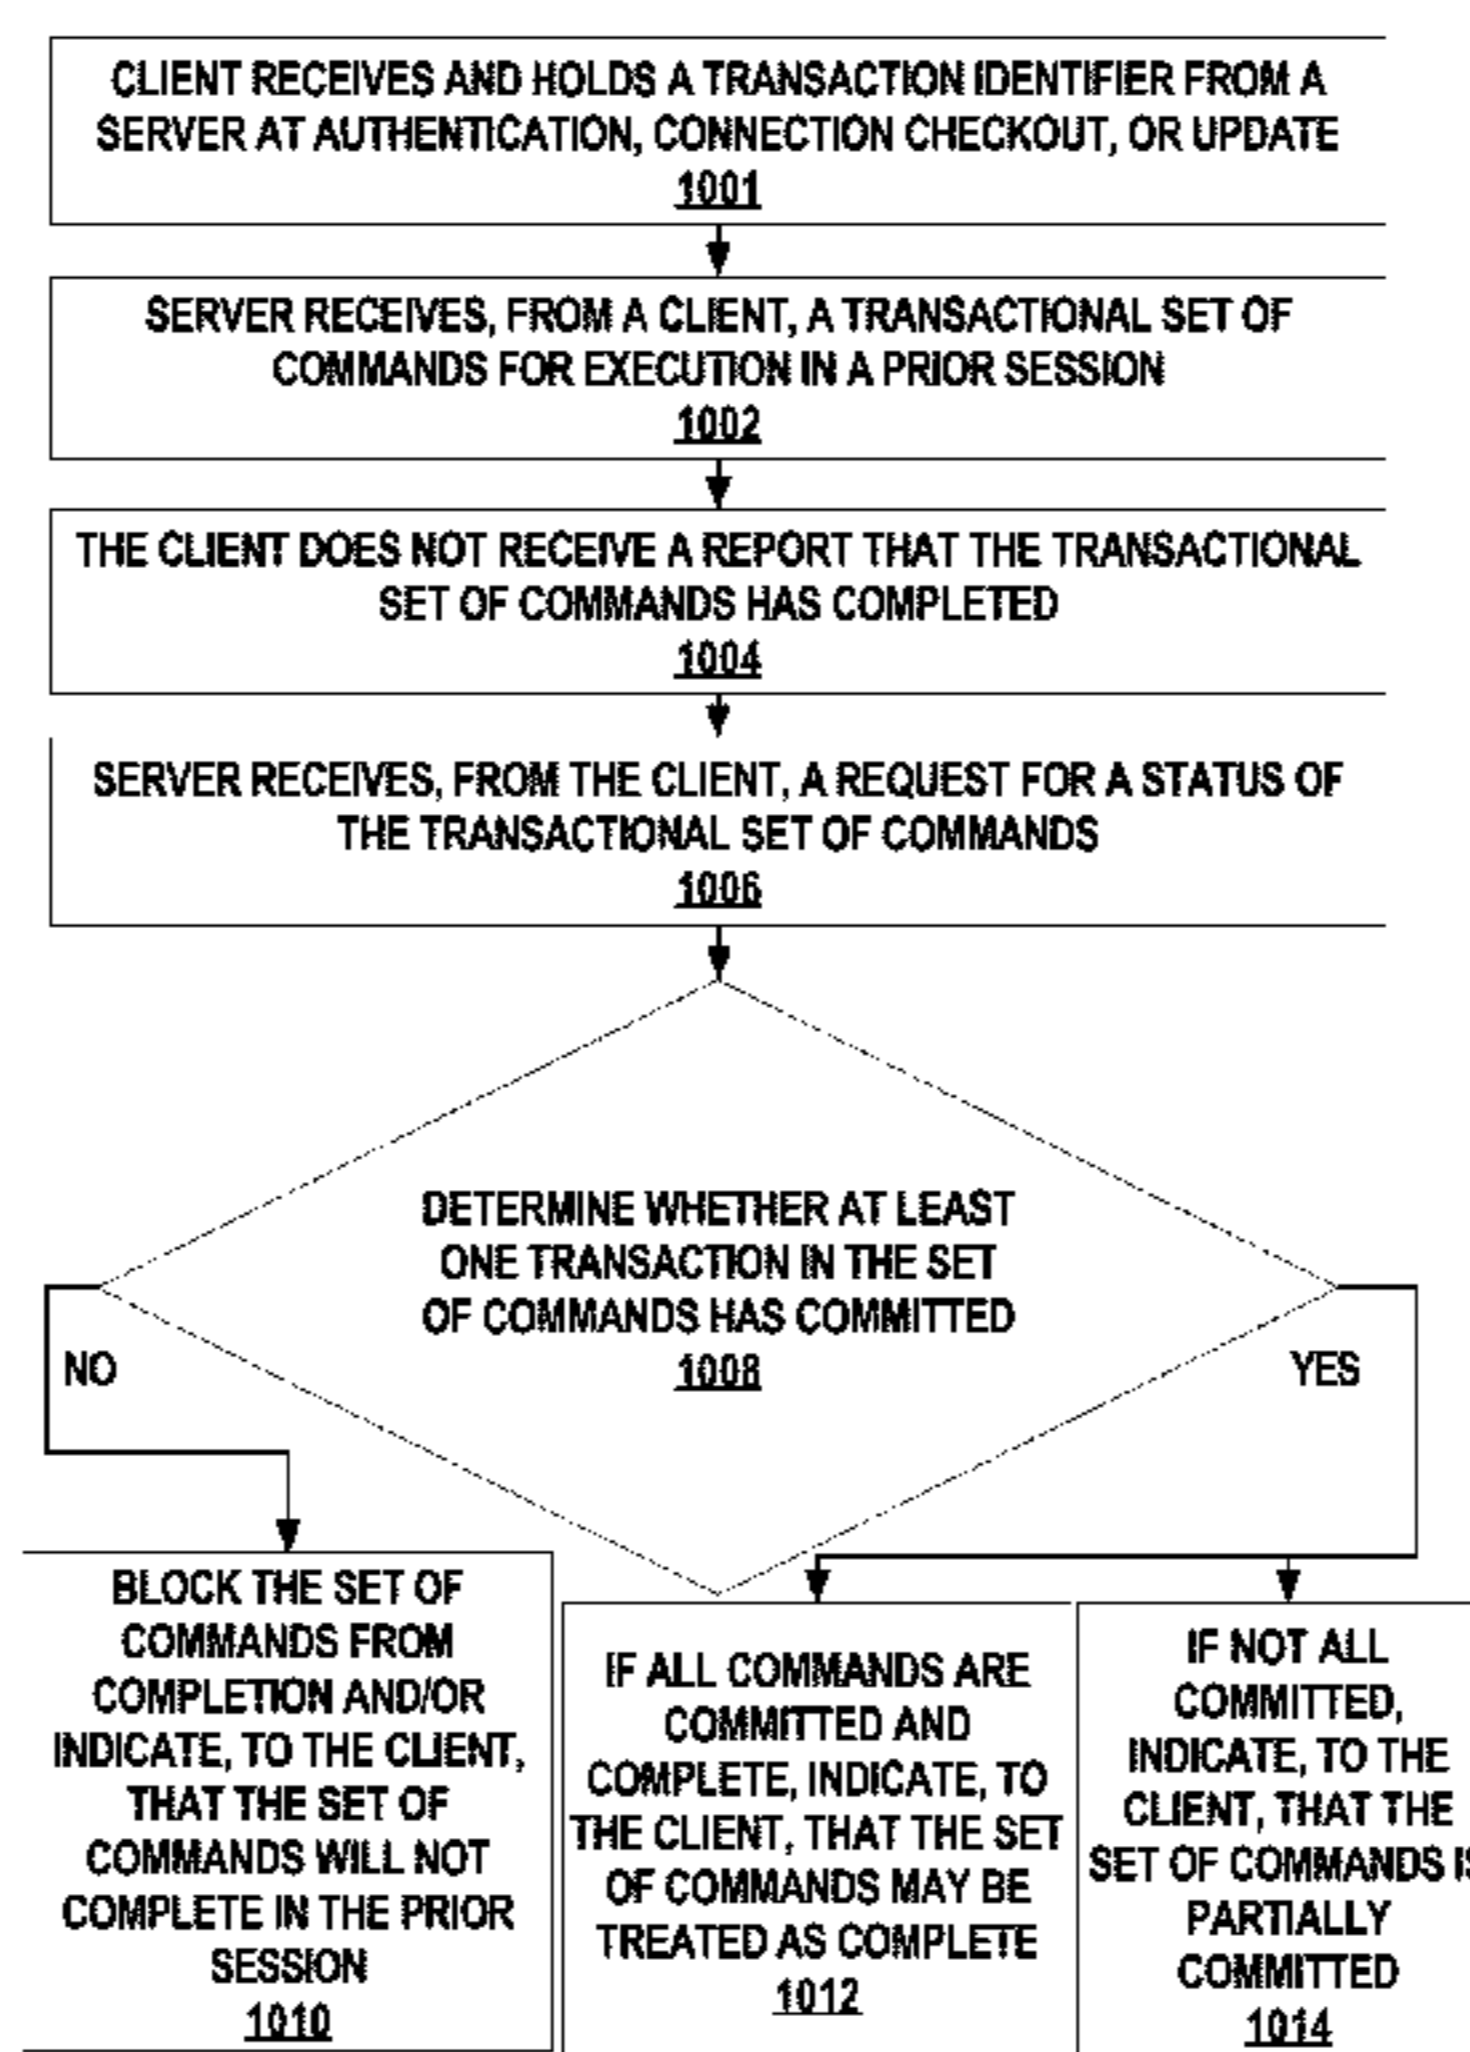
CLIENT RECEIVES AND HOLDS A TRANSACTION IDENTIFIER FROM A SERVER AT AUTHENTICATION, CONNECTION CHECKOUT, OR UPDATE
1001

SERVER RECEIVES, FROM A CLIENT, A TRANSACTIONAL SET OF COMMANDS FOR EXECUTION IN A PRIOR SESSION
1002

THE CLIENT DOES NOT RECEIVE A REPORT THAT THE TRANSACTIONAL SET OF COMMANDS HAS COMPLETED
1004

SERVER RECEIVES, FROM THE CLIENT, A REQUEST FOR A STATUS OF THE TRANSACTIONAL SET OF COMMANDS
1006

DETERMINE WHETHER AT LEAST ONE TRANSACTION IN THE SET OF COMMANDS HAS COMMITTED
1008

NO

YES

BLOCK THE SET OF COMMANDS FROM COMPLETION AND/OR INDICATE, TO THE CLIENT, THAT THE SET OF COMMANDS WILL NOT COMPLETE IN THE PRIOR SESSION
1010

IF ALL COMMANDS ARE COMMITTED AND COMPLETE, INDICATE, TO THE CLIENT, THAT THE SET OF COMMANDS MAY BE TREATED AS COMPLETE
1012

IF NOT ALL COMMITTED, INDICATE, TO THE CLIENT, THAT THE SET OF COMMANDS I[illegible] PARTIALLY COMMITTED
1014